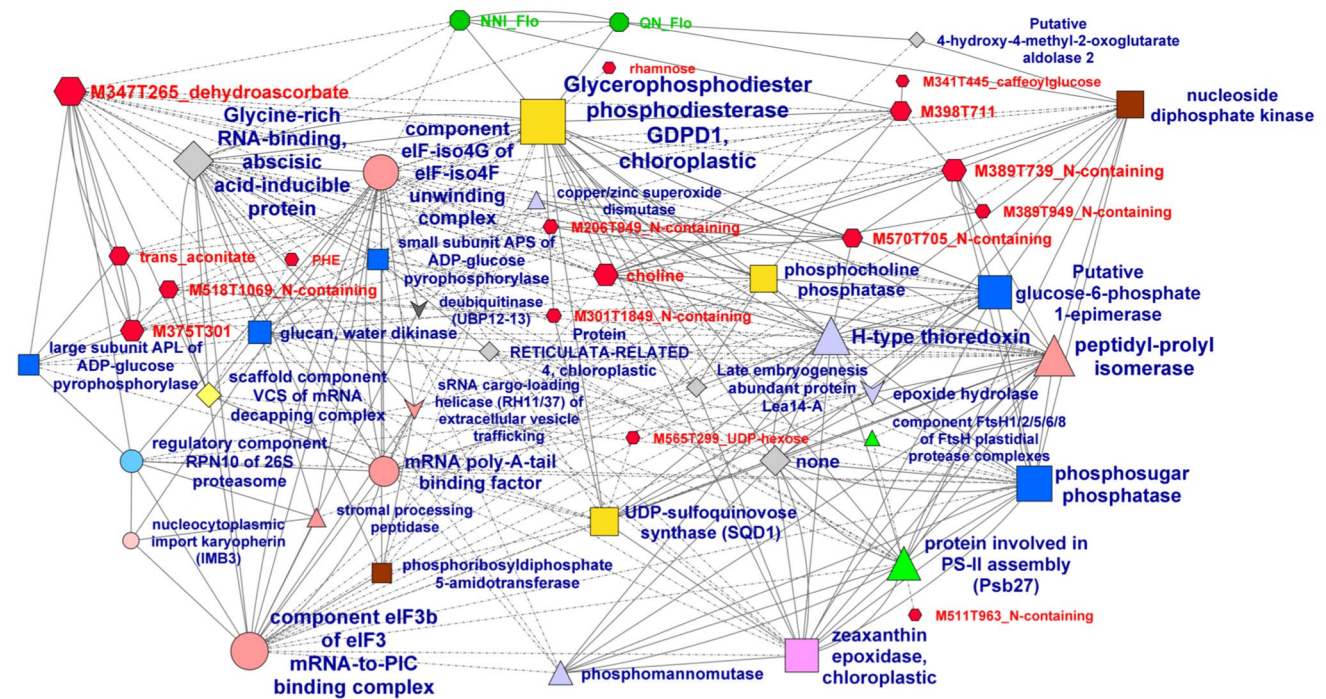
NNI_Flo
QN_Flo
Putative 4-hydroxy-4-methyl-2-oxoglutarate aldolase 2
rhamnose
M347T265_dehydroascorbate
Glycerophosphodiester phosphodiesterase GDPD1, chloroplastic
M341T445_caffeoylglucose
nucleoside diphosphate kinase
M398T711
Glycine-rich RNA-binding, abscisic acid-inducible protein
component eIF-iso4G of eIF-iso4F unwinding complex
M389T739_N-containing
copper/zinc superoxide dismutase
M389T949_N-containing
M206T949_N-containing
M570T705_N-containing
trans_aconitate
PHE
small subunit APS of ADP-glucose pyrophosphorylase
choline
phosphocholine phosphatase
Putative glucose-6-phosphate 1-epimerase
M518T1069_N-containing
deubiquitinase (UBP12-13)
M375T301
M301T1849_N-containing
glucan, water dikinase
Protein RETICULATA-RELATED 4, chloroplastic
H-type thioredoxin
peptidyl-prolyl isomerase
large subunit APL of ADP-glucose pyrophosphorylase
scaffold component VCS of mRNA decapping complex
Late embryogenesis abundant protein Lea14-A
epoxide hydrolase
sRNA cargo-loading helicase (RH11/37) of extracellular vesicle trafficking
component FtsH1/2/5/6/8 of FtsH plastidial protease complexes
regulatory component RPN10 of 26S proteasome
M565T299_UDP-hexose
mRNA poly-A-tail binding factor
none
phosphosugar phosphatase
stromal processing peptidase
nucleocytoplasmic import karyopherin (IMB3)
UDP-sulfoquinovose synthase (SQD1)
protein involved in PS-II assembly (Psb27)
phosphoribosyldiphosphate 5-amidotransferase
M511T963_N-containing
component eIF3b of eIF3 mRNA-to-PIC binding complex
zeaxanthin epoxidase, chloroplastic
phosphomannomutase